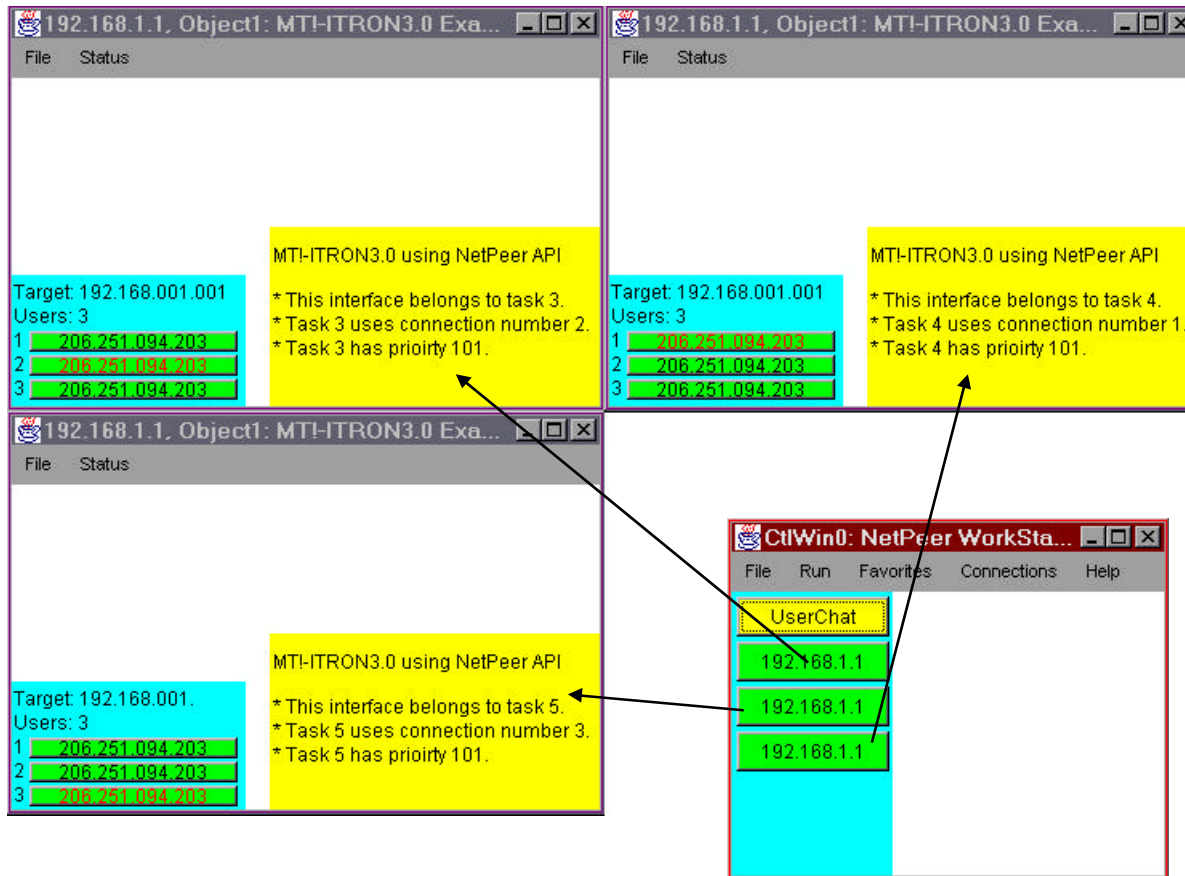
192.168.1.1, Object1: MT!-ITRON3.0 Exa...

File Status

Target: 192.168.001.001
Users: 3
1 206.251.094.203
2 206.251.094.203
3 206.251.094.203

MT!-ITRON3.0 using NetPeer API

* This interface belongs to task 3.
* Task 3 uses connection number 2.
* Task 3 has prioirty 101.

192.168.1.1, Object1: MT!-ITRON3.0 Exa...

File Status

Target: 192.168.001.001
Users: 3
1 206.251.094.203
2 206.251.094.203
3 206.251.094.203

MT!-ITRON3.0 using NetPeer API

* This interface belongs to task 4.
* Task 4 uses connection number 1.
* Task 4 has prioirty 101.

192.168.1.1, Object1: MT!-ITRON3.0 Exa...

File Status

Target: 192.168.001.
Users: 3
1 206.251.094.203
2 206.251.094.203
3 206.251.094.203

MT!-ITRON3.0 using NetPeer API

* This interface belongs to task 5.
* Task 5 uses connection number 3.
* Task 5 has prioirty 101.

CtlWin0: NetPeer WorkSta...

File Run Favorites Connections Help

UserChat
192.168.1.1
192.168.1.1
192.168.1.1